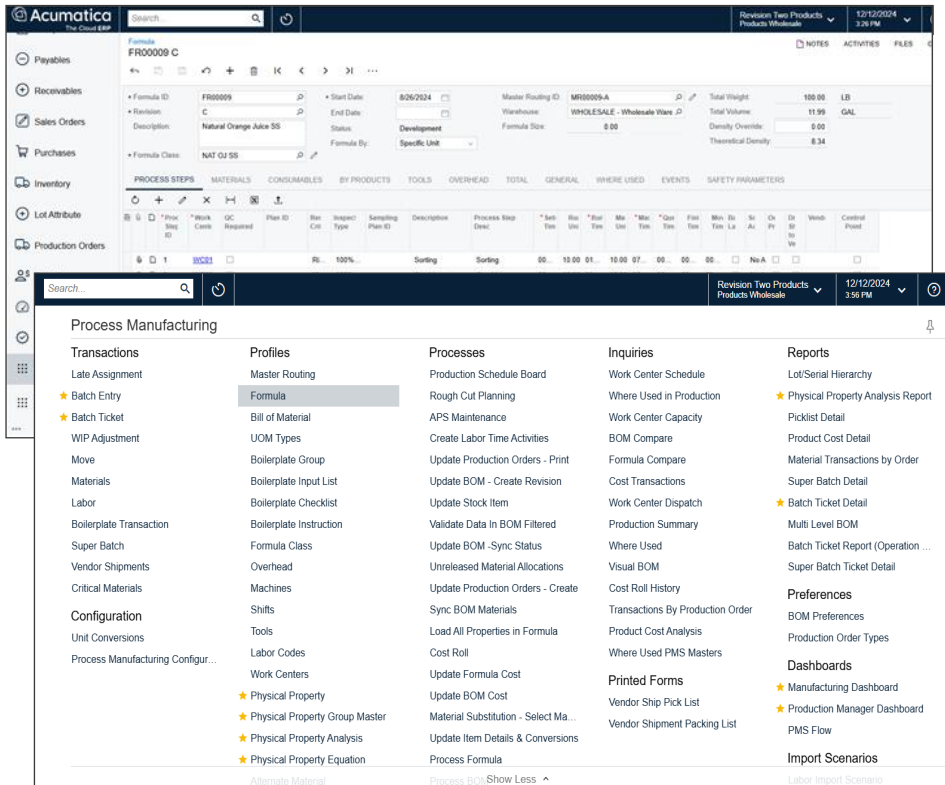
Acumatica
The Cloud ERP

Search...

Revision Two Products
Products Wholesale

12/12/2024
3:26 PM

Formula
FR00009 C

NOTES ACTIVITIES FILES

Payables
Receivables
Sales Orders
Purchases
Inventory
Lot Attribute
Production Orders

• Formula ID: FR00009
• Revision: C
Description: Natural Orange Juice SS
• Formula Class: NAT OJ SS

• Start Date: 8/26/2024
End Date:
Status: Development
Formula By: Specific Unit

Master Routing ID: MR00009-A
Warehouse: WHOLESALE - Wholesale Ware
Formula Size: 0.00

Total Weight: 100.00 LB
Total Volume: 11.99 GAL
Density Override: 0.00
Theoretical Density: 8.34

PROCESS STEPS MATERIALS CONSUMABLES BY PRODUCTS TOOLS OVERHEAD TOTAL GENERAL WHERE USED EVENTS SAFETY PARAMETERS

| Proc Step ID | Work Cent | QC Required | Plan ID | Rec Crit | Inspect Type | Sampling Plan ID | Description | Process Step Desc | Set Tim | Ru Uni | Run Tim | Ma Uni | Mac Tim | Qu Tim | Fin Tim | Min Tim | Di La | Sc Ac | Or Pr | Dr Sl to Ve | Vend | Control Point |
|---|---|---|---|---|---|---|---|---|---|---|---|---|---|---|---|---|---|---|---|---|---|---|
| 1 | WC01 | | | Ri... | 100%... | | Sorting | Sorting | 00... | 10.00 | 01... | 10.00 | 07... | 00... | 00... | 00... | | No A | | | | |

Search...

Revision Two Products
Products Wholesale

12/12/2024
3:56 PM

Process Manufacturing

Transactions
Late Assignment
Batch Entry
Batch Ticket
WIP Adjustment
Move
Materials
Labor
Boilerplate Transaction
Super Batch
Vendor Shipments
Critical Materials

Configuration
Unit Conversions
Process Manufacturing Configur...

Profiles
Master Routing
Formula
Bill of Material
UOM Types
Boilerplate Group
Boilerplate Input List
Boilerplate Checklist
Boilerplate Instruction
Formula Class
Overhead
Machines
Shifts
Tools
Labor Codes
Work Centers
Physical Property
Physical Property Group Master
Physical Property Analysis
Physical Property Equation
Alternate Material

Processes
Production Schedule Board
Rough Cut Planning
APS Maintenance
Create Labor Time Activities
Update Production Orders - Print
Update BOM - Create Revision
Update Stock Item
Validate Data In BOM Filtered
Update BOM -Sync Status
Unreleased Material Allocations
Update Production Orders - Create
Sync BOM Materials
Load All Properties in Formula
Cost Roll
Update Formula Cost
Update BOM Cost
Material Substitution - Select Ma...
Update Item Details & Conversions
Process Formula
Process BOM

Inquiries
Work Center Schedule
Where Used in Production
Work Center Capacity
BOM Compare
Formula Compare
Cost Transactions
Work Center Dispatch
Production Summary
Where Used
Visual BOM
Cost Roll History
Transactions By Production Order
Product Cost Analysis
Where Used PMS Masters

Printed Forms
Vendor Ship Pick List
Vendor Shipment Packing List

Reports
Lot/Serial Hierarchy
Physical Property Analysis Report
Picklist Detail
Product Cost Detail
Material Transactions by Order
Super Batch Detail
Batch Ticket Detail
Multi Level BOM
Batch Ticket Report (Operation ...
Super Batch Ticket Detail

Preferences
BOM Preferences
Production Order Types

Dashboards
Manufacturing Dashboard
Production Manager Dashboard
PMS Flow

Import Scenarios
Labor Import Scenario

Show Less